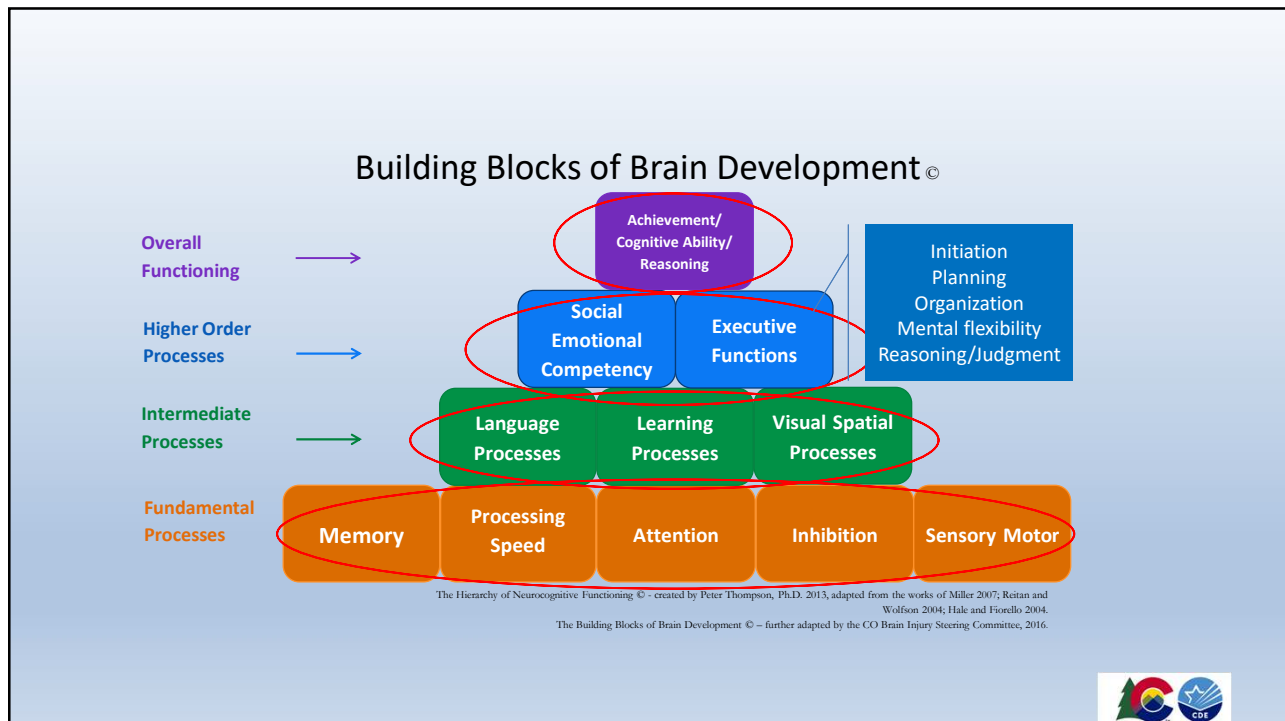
Building Blocks of Brain Development ©

Overall Functioning

Achievement/ Cognitive Ability/ Reasoning

Higher Order Processes

Social Emotional Competency

Executive Functions

Initiation
Planning
Organization
Mental flexibility
Reasoning/Judgment

Intermediate Processes

Language Processes

Learning Processes

Visual Spatial Processes

Fundamental Processes

Memory

Processing Speed

Attention

Inhibition

Sensory Motor

The Hierarchy of Neurocognitive Functioning © - created by Peter Thompson, Ph.D. 2013, adapted from the works of Miller 2007; Reitan and Wolfson 2004; Hale and Fiorello 2004.
The Building Blocks of Brain Development © – further adapted by the CO Brain Injury Steering Committee, 2016.

CDE